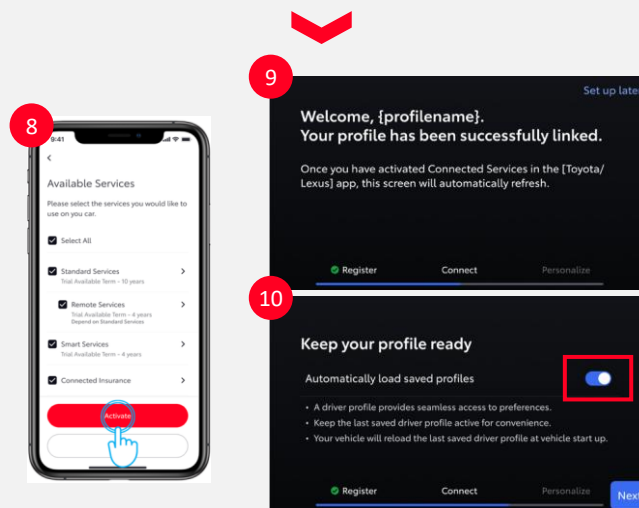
8

9:41

<

Available Services

Please select the services you would like to use on you car.

Select All

Standard Services
Trial Available Term - 10 years

Remote Services
Trial Available Term - 4 years
Depend on Standard Services

Smart Services
Trial Available Term - 4 years

Connected Insurance

Activate

9

Set up late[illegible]

Welcome, {profilename}.
Your profile has been successfully linked.

Once you have activated Connected Services in the [Toyota/ Lexus] app, this screen will automatically refresh.

Register Connect Personalize

10

Keep your profile ready

Automatically load saved profiles

• A driver profile provides seamless access to preferences.
• Keep the last saved driver profile active for convenience.
• Your vehicle will reload the last saved driver profile at vehicle start up.

Register Connect Personalize

Next